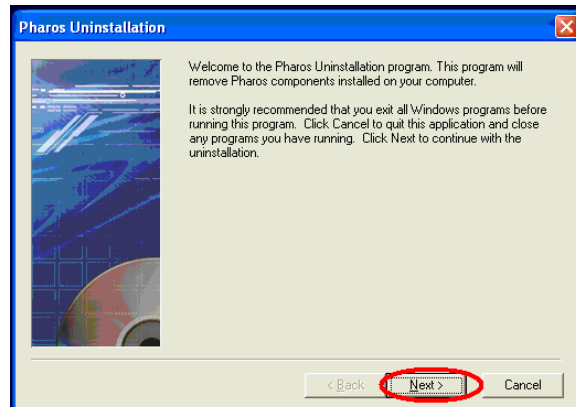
Pharos Uninstallation

Welcome to the Pharos Uninstallation program. This program will remove Pharos components installed on your computer.

It is strongly recommended that you exit all Windows programs before running this program. Click Cancel to quit this application and close any programs you have running. Click Next to continue with the uninstallation.

< Back

Next >

Cancel